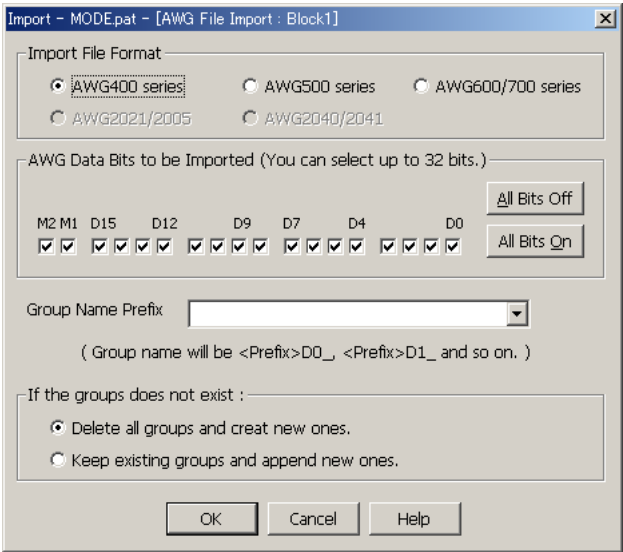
Import - MODE.pat - [AWG File Import : Block1]

Import File Format

AWG400 series

AWG500 series

AWG600/700 series

AWG2021/2005

AWG2040/2041

AWG Data Bits to be Imported (You can select up to 32 bits.)

M2 M1 D15 D12 D9 D7 D4 D0

All Bits Off

All Bits On

Group Name Prefix

( Group name will be <Prefix>D0_, <Prefix>D1_ and so on. )

If the groups does not exist :

Delete all groups and creat new ones.

Keep existing groups and append new ones.

OK

Cancel

Help